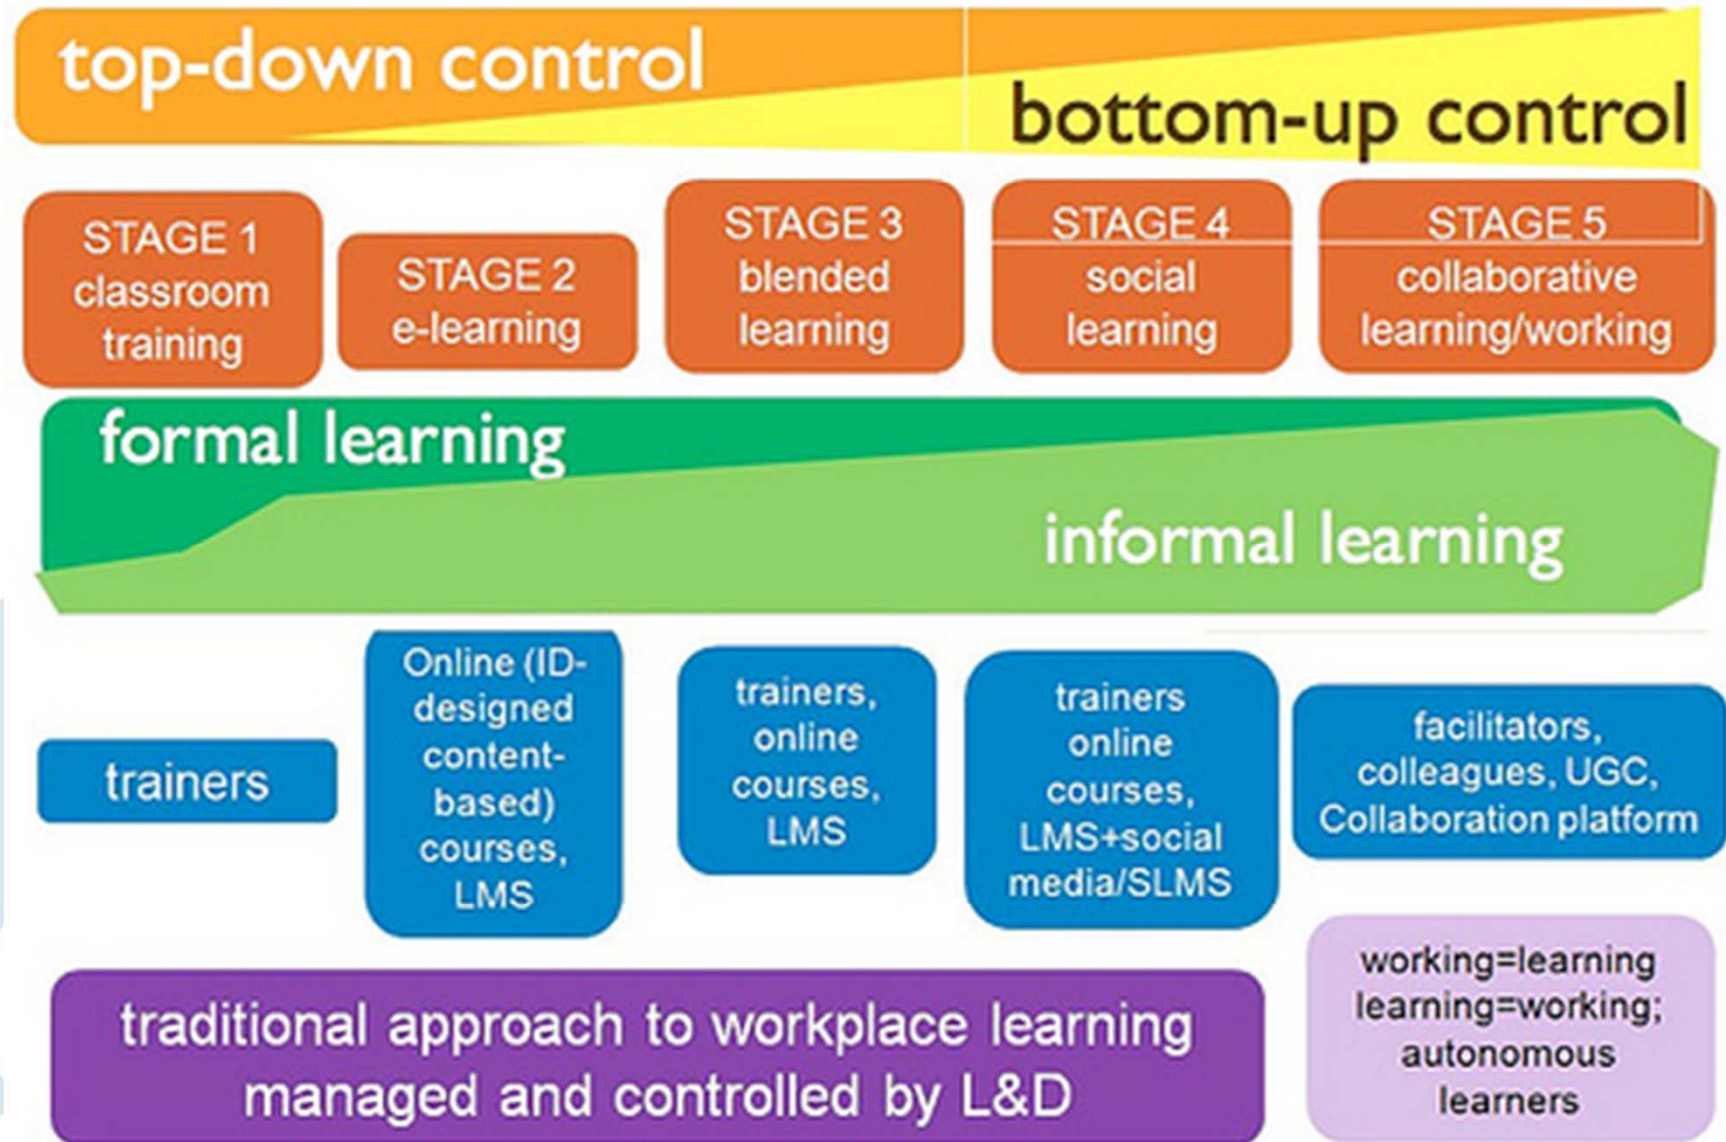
top-down control

bottom-up control

STAGE 1 classroom training

STAGE 2 e-learning

STAGE 3 blended learning

STAGE 4 social learning

STAGE 5 collaborative learning/working

formal learning

informal learning

trainers

Online (ID-designed content-based) courses, LMS

trainers, online courses, LMS

trainers online courses, LMS+social media/SLMS

facilitators, colleagues, UGC, Collaboration platform

traditional approach to workplace learning managed and controlled by L&D

working=learning learning=working; autonomous learners